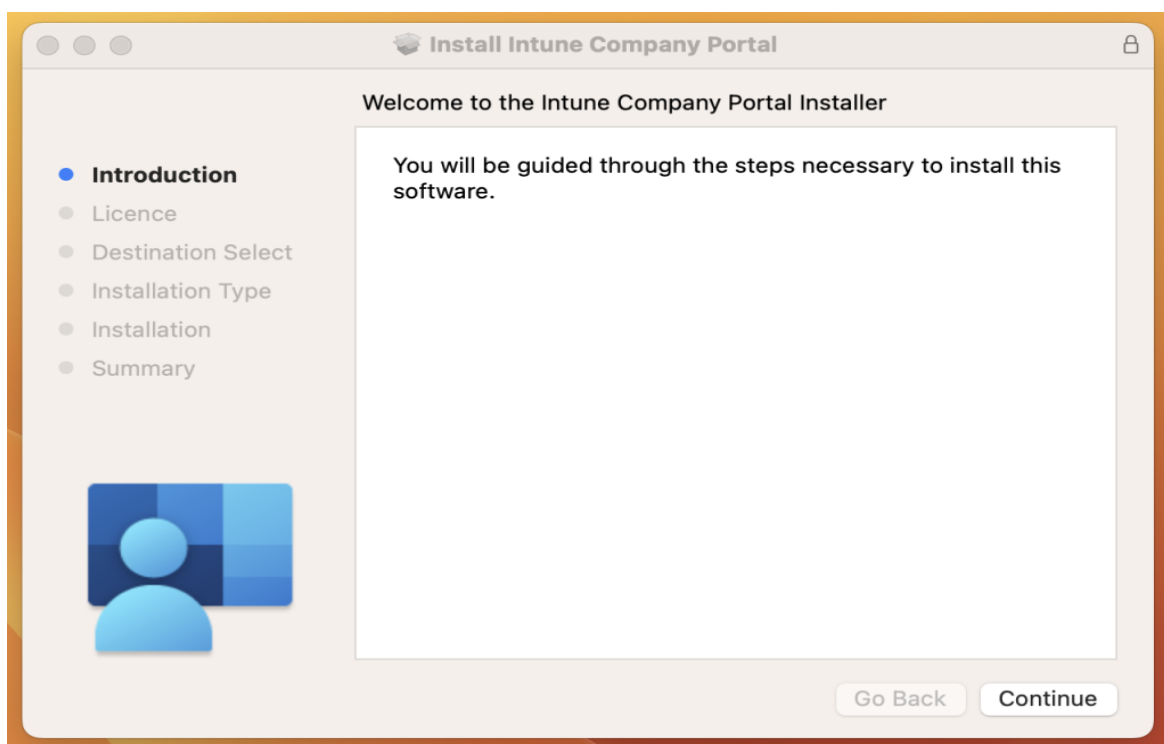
Install Intune Company Portal

Welcome to the Intune Company Portal Installer

Introduction
Licence
Destination Select
Installation Type
Installation
Summary

You will be guided through the steps necessary to install this software.

Go Back
Continue